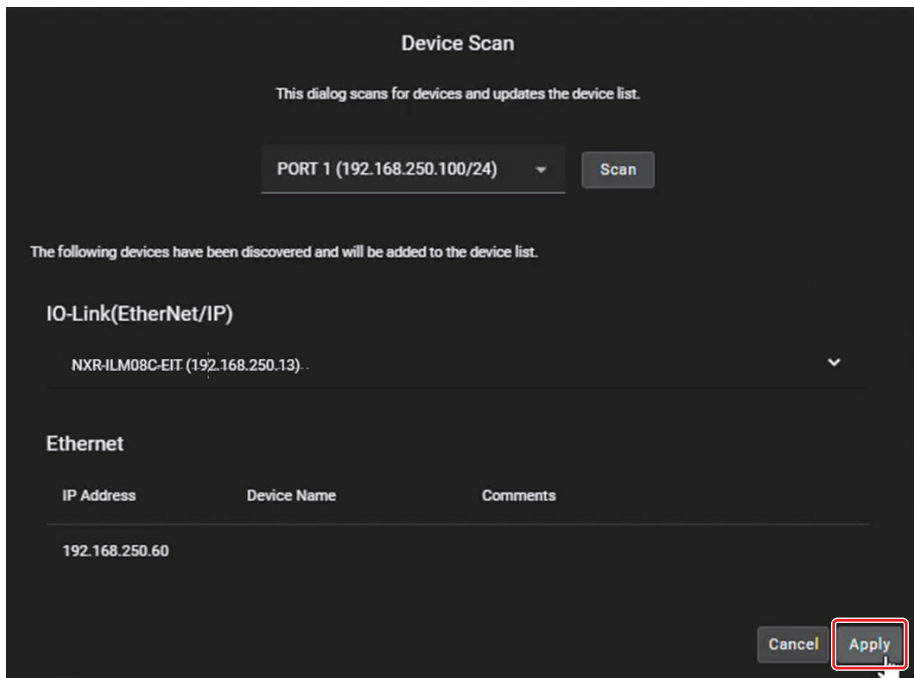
Device Scan

This dialog scans for devices and updates the device list.

PORT 1 (192.168.250.100/24)

Scan

The following devices have been discovered and will be added to the device list.

IO-Link(EtherNet/IP)

NXR-ILM08C-EIT (192.168.250.13)

Ethernet

| IP Address | Device Name | Comments |
|---|---|---|
| 192.168.250.60 | | |

Cancel

Apply